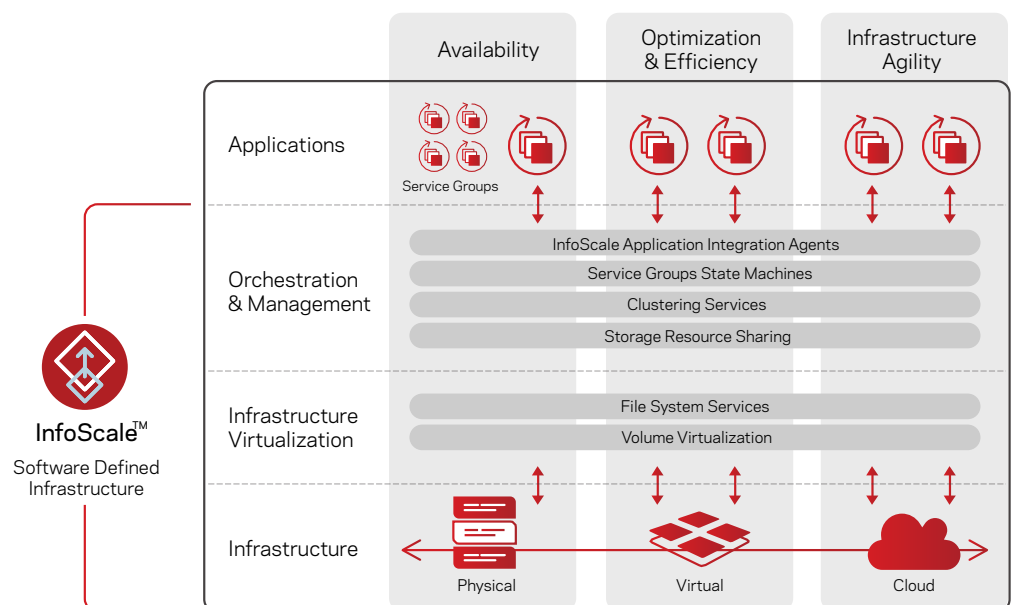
Availability

Optimization & Efficiency

Infrastructure Agility

Applications

Service Groups

Orchestration & Management

InfoScale Application Integration Agents

Service Groups State Machines

Clustering Services

Storage Resource Sharing

Infrastructure Virtualization

File System Services

Volume Virtualization

Infrastructure

Physical

Virtual

Cloud

InfoScale™

Software Defined Infrastructure